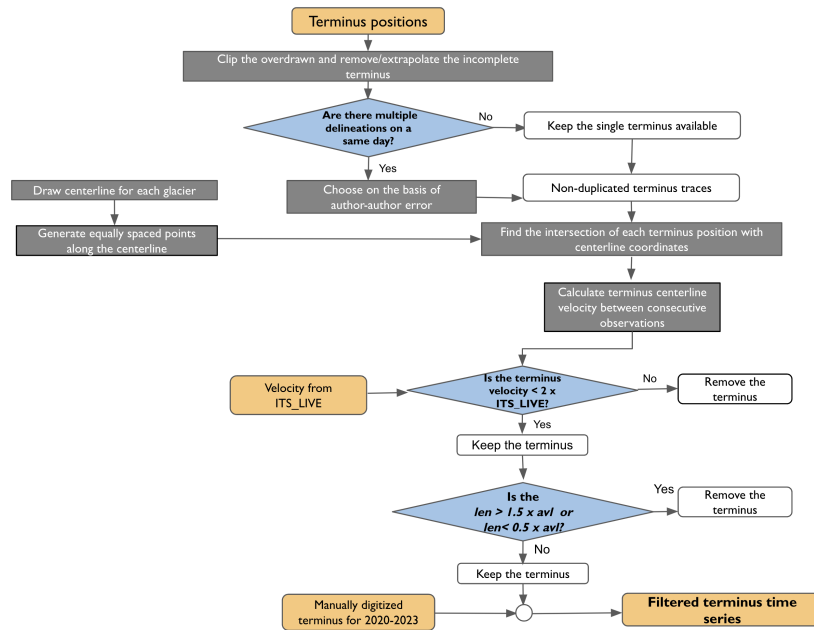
Terminus positions

Clip the overdrawn and remove/extrapolate the incomplete terminus

Are there multiple delineations on a same day?

No

Keep the single terminus available

Yes

Draw centerline for each glacier

Choose on the basis of author-author error

Non-duplicated terminus traces

Generate equally spaced points along the centerline

Find the intersection of each terminus position with centerline coordinates

Calculate terminus centerline velocity between consecutive observations

Velocity from ITS_LIVE

Is the terminus velocity < 2 x ITS_LIVE?

No

Remove the terminus

Yes

Keep the terminus

Is the *len > 1.5 x avl or len< 0.5 x avl?*

Yes

Remove the terminus

No

Keep the terminus

Manually digitized terminus for 2020-2023

Filtered terminus time series